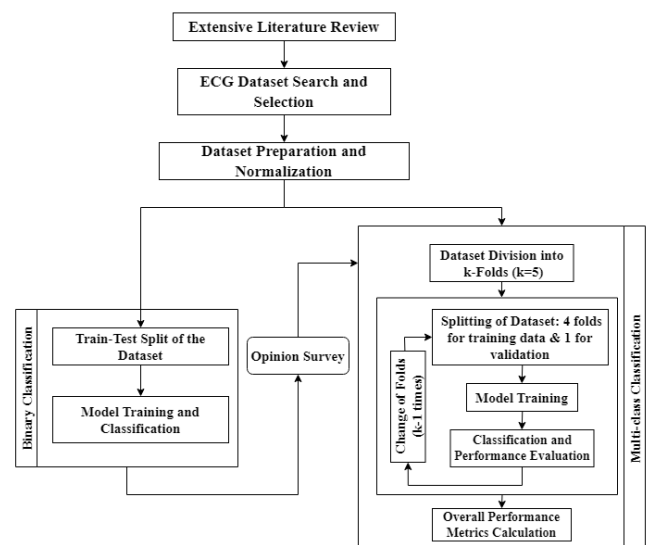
Extensive Literature Review

ECG Dataset Search and Selection

Dataset Preparation and Normalization

Binary Classification

Train-Test Split of the Dataset

Model Training and Classification

Opinion Survey

Dataset Division into k-Folds (k=5)

Change of Folds (k-1 times)

Splitting of Dataset: 4 folds for training data & 1 for validation

Model Training

Classification and Performance Evaluation

Multi-class Classification

Overall Performance Metrics Calculation